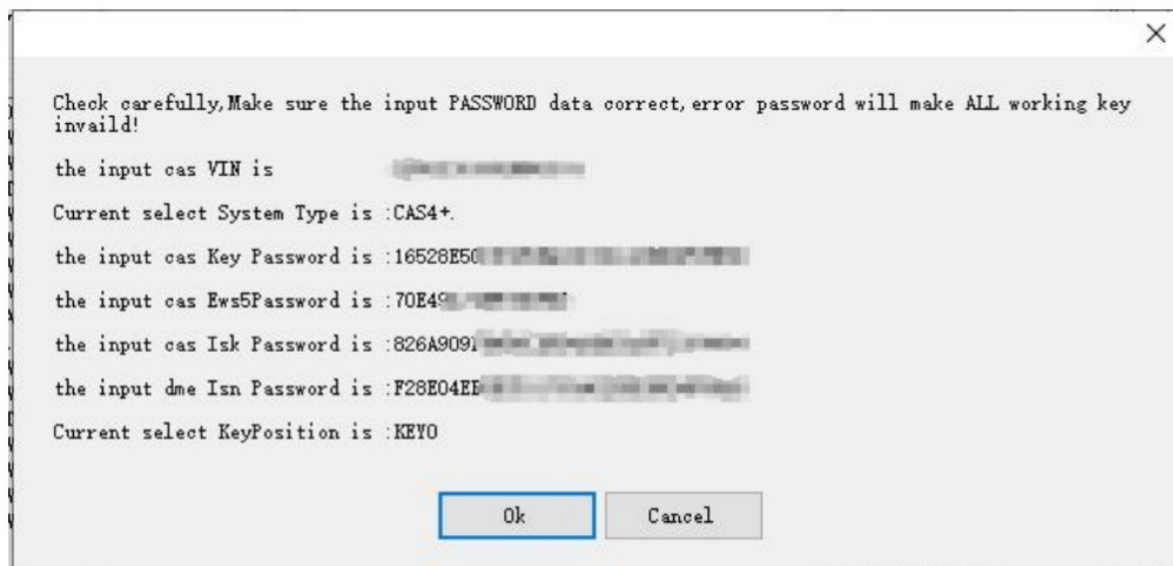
×

Check carefully,Make sure the input PASSWORD data correct,error password will make ALL working key invaild!

the input cas VIN is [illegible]

Current select System Type is :CAS4+.

the input cas Key Password is :16528E50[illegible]

the input cas Ews5Password is :70E4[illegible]

the input cas Isk Password is :826A909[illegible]

the input dme Isn Password is :F28E04EE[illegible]

Current select KeyPosition is :KEY0

Ok Cancel